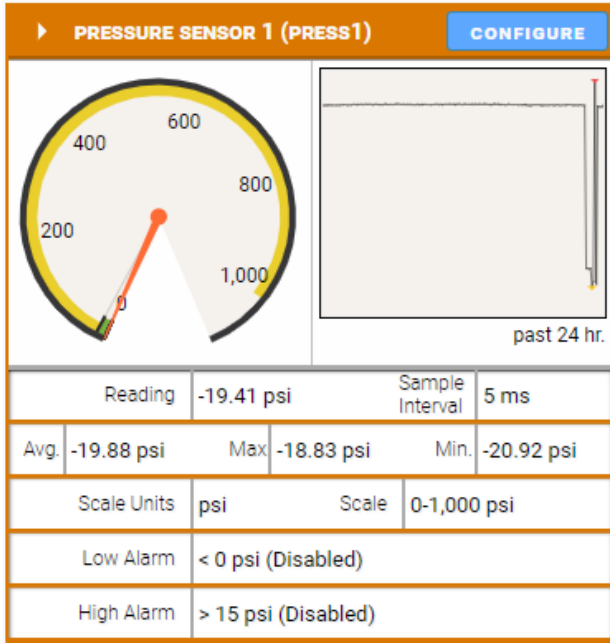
PRESSURE SENSOR 1 (PRESS1)

CONFIGURE

600
400
800
200
1,000
0

past 24 hr.

| Reading | -19.41 psi | Sample Interval | 5 ms |
|---|---|---|---|

| Avg. | -19.88 psi | Max | -18.83 psi | Min. | -20.92 psi |
|---|---|---|---|---|---|

| Scale Units | psi | Scale | 0-1,000 psi |
|---|---|---|---|

| Low Alarm | < 0 psi (Disabled) |
|---|---|
| High Alarm | > 15 psi (Disabled) |